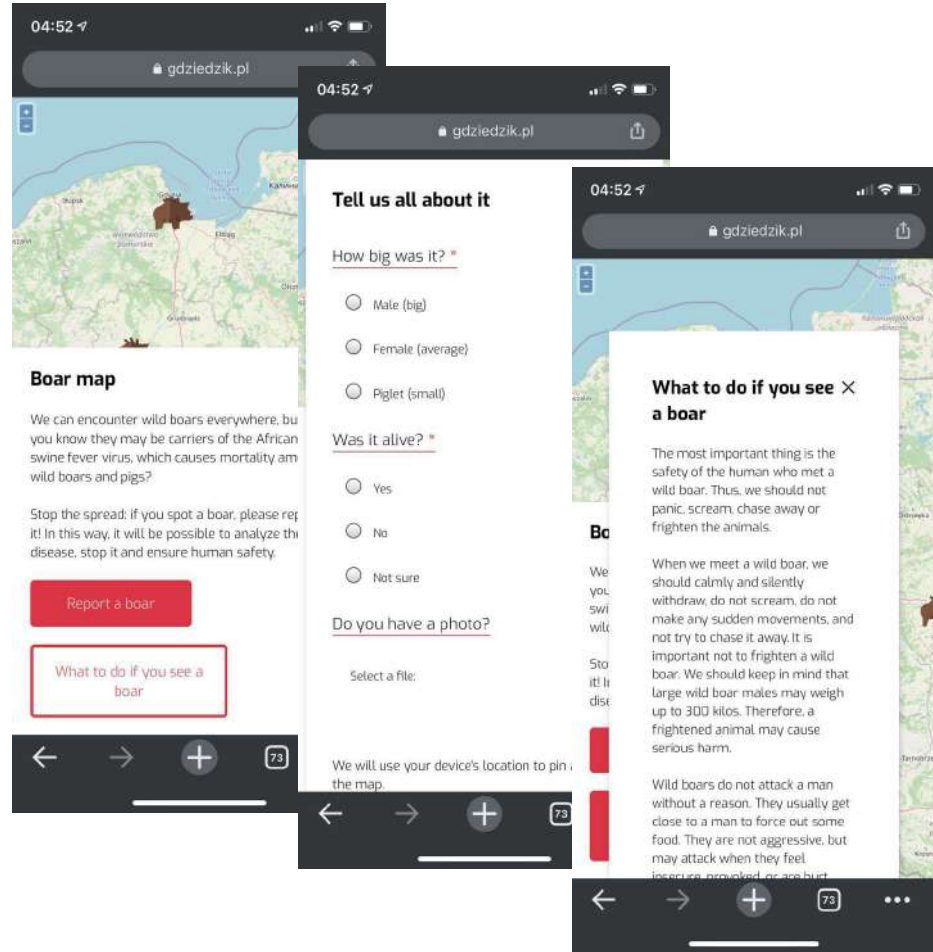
04:52

gdziedzik.pl

Słupsk

Gdańsk

Elbląg

Olsztyn

Grudziądz

województwo pomorskie

Kaliningrad

Boar map

We can encounter wild boars everywhere, bu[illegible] you know they may be carriers of the African swine fever virus, which causes mortality am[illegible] wild boars and pigs?

Stop the spread: if you spot a boar, please rep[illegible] it! In this way, it will be possible to analyze th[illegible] disease, stop it and ensure human safety.

Report a boar

What to do if you see a boar

73

04:52

gdziedzik.pl

Tell us all about it

How big was it? *

Male (big)

Female (average)

Piglet (small)

Was it alive? *

Yes

No

Not sure

Do you have a photo?

Select a file:

We will use your device's location to pin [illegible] the map.

73

04:52

gdziedzik.pl

What to do if you see a boar

The most important thing is the safety of the human who met a wild boar. Thus, we should not panic, scream, chase away or frighten the animals.

When we meet a wild boar, we should calmly and silently withdraw, do not scream, do not make any sudden movements, and not try to chase it away. It is important not to frighten a wild boar. We should keep in mind that large wild boar males may weigh up to 300 kilos. Therefore, a frightened animal may cause serious harm.

Wild boars do not attack a man without a reason. They usually get close to a man to force out some food. They are not aggressive, but may attack when they feel insecure, provoked, or are hurt

Bo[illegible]

We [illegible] you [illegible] swi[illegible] wil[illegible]

Sto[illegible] it! I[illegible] dis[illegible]

73

•••